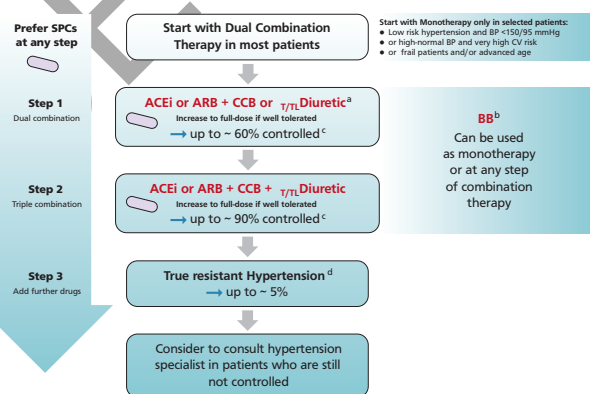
Prefer SPCs at any step

Start with Dual Combination Therapy in most patients

Start with Monotherapy only in selected patients:
- Low risk hypertension and BP <150/95 mmHg
- or high-normal BP and very high CV risk
- or frail patients and/or advanced age

Step 1
Dual combination

ACEi or ARB + CCB or $_{T/TL}$Diuretic$^{a}$
Increase to full-dose if well tolerated
→ up to ~ 60% controlled$^{c}$

BB$^{b}$
Can be used as monotherapy or at any step of combination therapy

Step 2
Triple combination

ACEi or ARB + CCB + $_{T/TL}$Diuretic
Increase to full-dose if well tolerated
→ up to ~ 90% controlled$^{c}$

Step 3
Add further drugs

True resistant Hypertension$^{d}$
→ up to ~ 5%

Consider to consult hypertension specialist in patients who are still not controlled